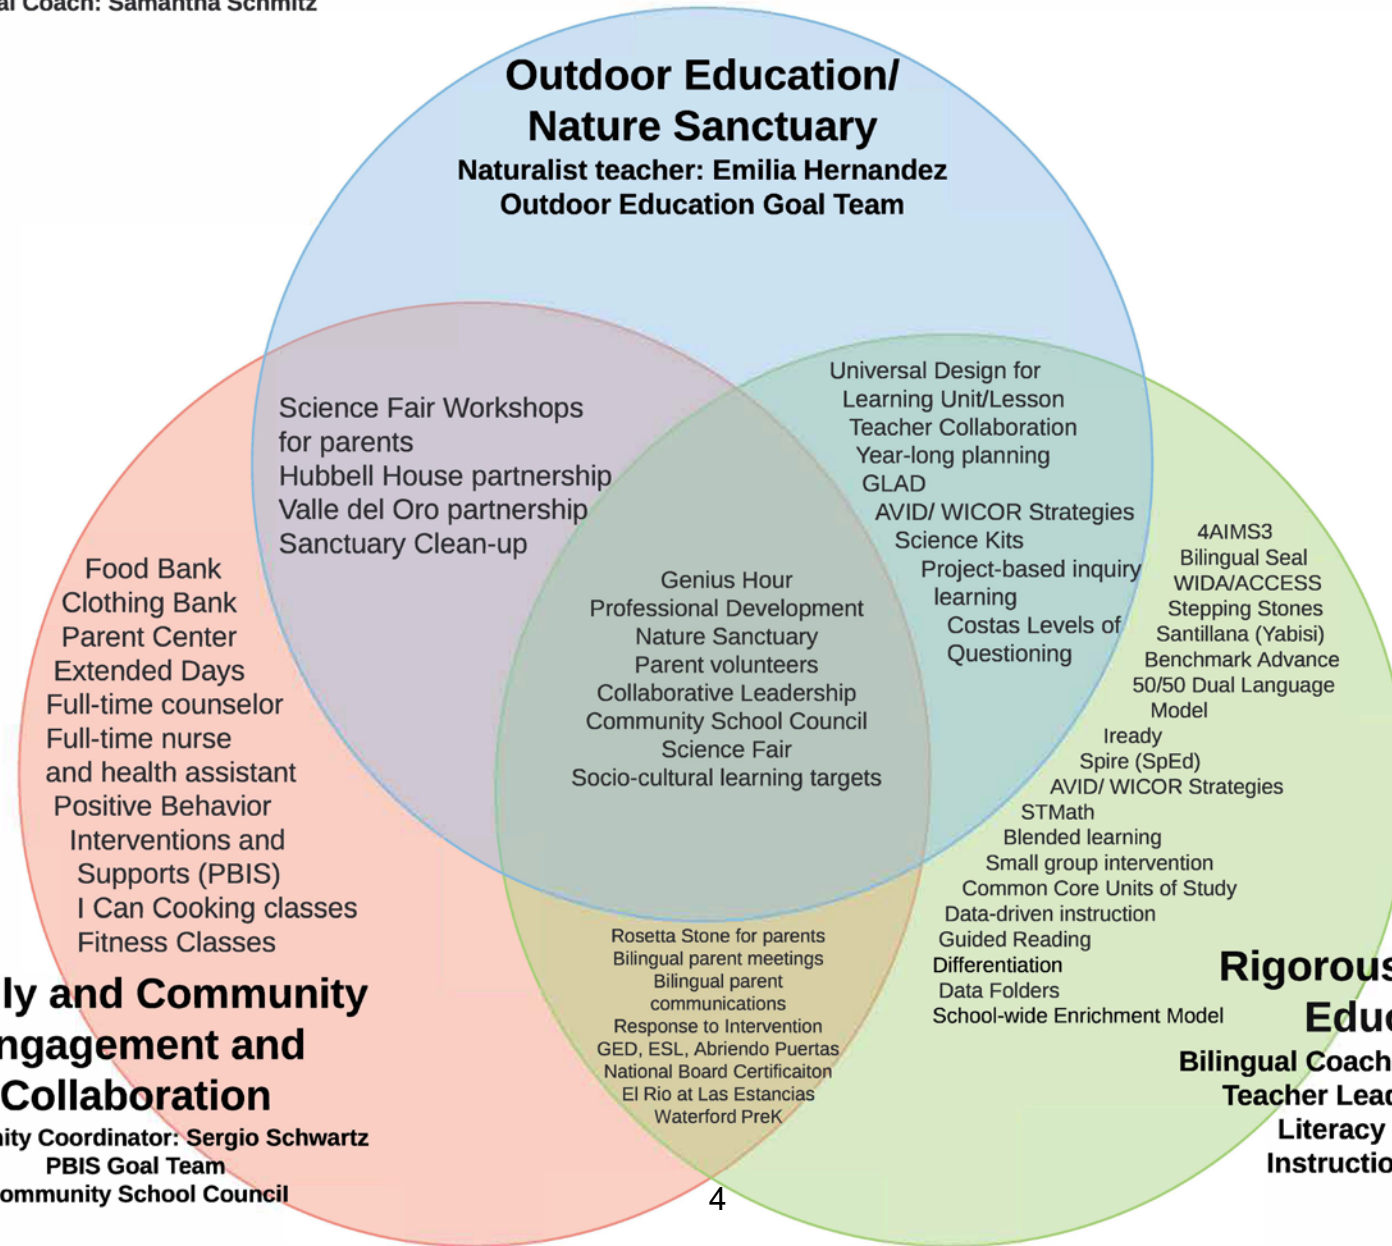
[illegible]al Coach: Samantha Schmitz

Outdoor Education/ Nature Sanctuary
Naturalist teacher: Emilia Hernandez
Outdoor Education Goal Team

Science Fair Workshops for parents
Hubbell House partnership
Valle del Oro partnership
Sanctuary Clean-up

Universal Design for Learning Unit/Lesson
Teacher Collaboration
Year-long planning
GLAD
AVID/ WICOR Strategies
Science Kits
Project-based inquiry learning
Costas Levels of Questioning

Genius Hour
Professional Development
Nature Sanctuary
Parent volunteers
Collaborative Leadership
Community School Council
Science Fair
Socio-cultural learning targets

Food Bank
Clothing Bank
Parent Center
Extended Days
Full-time counselor
Full-time nurse and health assistant
Positive Behavior Interventions and Supports (PBIS)
I Can Cooking classes
Fitness Classes

4AIMS3
Bilingual Seal
WIDA/ACCESS
Stepping Stones
Santillana (Yabisi)
Benchmark Advance
50/50 Dual Language Model
Iready
Spire (SpEd)
AVID/ WICOR Strategies
STMath
Blended learning
Small group intervention
Common Core Units of Study
Data-driven instruction
Guided Reading
Differentiation
Data Folders
School-wide Enrichment Model

Rosetta Stone for parents
Bilingual parent meetings
Bilingual parent communications
Response to Intervention
GED, ESL, Abriendo Puertas
National Board Certificaiton
El Rio at Las Estancias
Waterford PreK

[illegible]ly and Community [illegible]ngagement and Collaboration
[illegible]ity Coordinator: Sergio Schwartz
PBIS Goal Team
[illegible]ommunity School Council

Rigorous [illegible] Edu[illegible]
Bilingual Coach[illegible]
Teacher Lea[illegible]
Literacy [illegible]
Instructio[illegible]

4